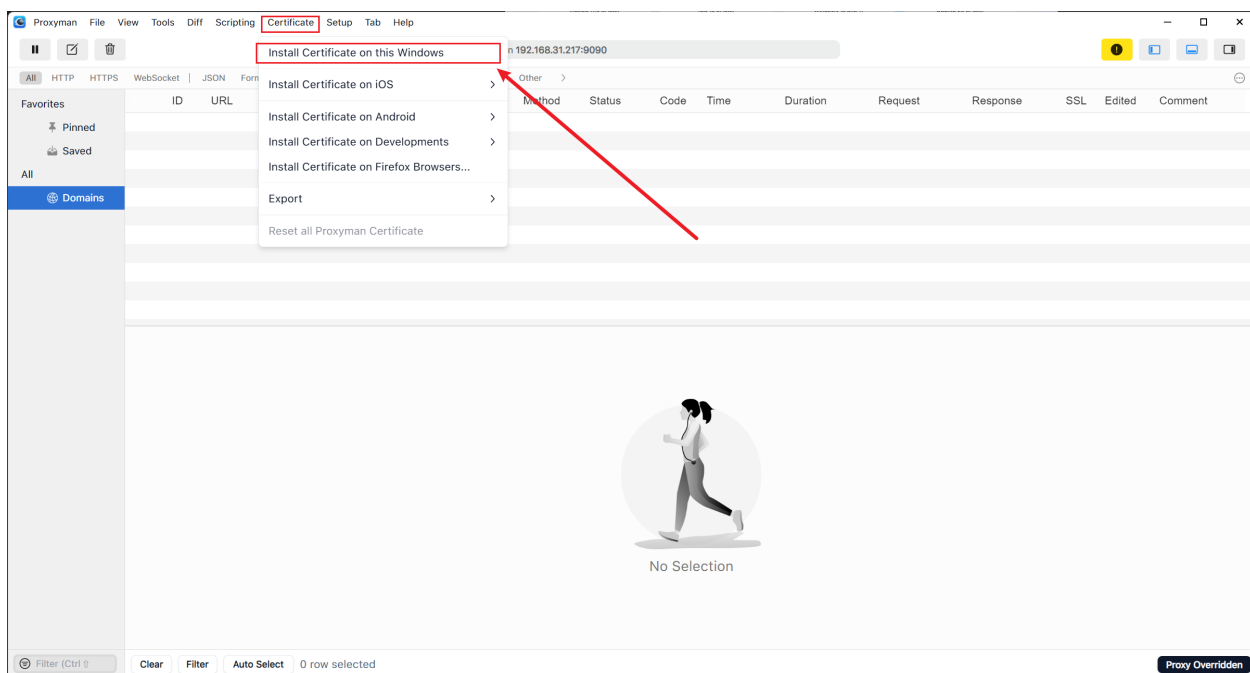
Proxyman File View Tools Diff Scripting Certificate Setup Tab Help

Install Certificate on this Windows
Install Certificate on iOS >
Install Certificate on Android >
Install Certificate on Developments >
Install Certificate on Firefox Browsers...
Export >
Reset all Proxyman Certificate

n 192.168.31.217:9090

All HTTP HTTPS WebSocket | JSON Forn Other >

Favorites
Pinned
Saved
All
Domains

ID URL Method Status Code Time Duration Request Response SSL Edited Comment

No Selection

Filter (Ctrl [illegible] Clear Filter Auto Select 0 row selected Proxy Overridden